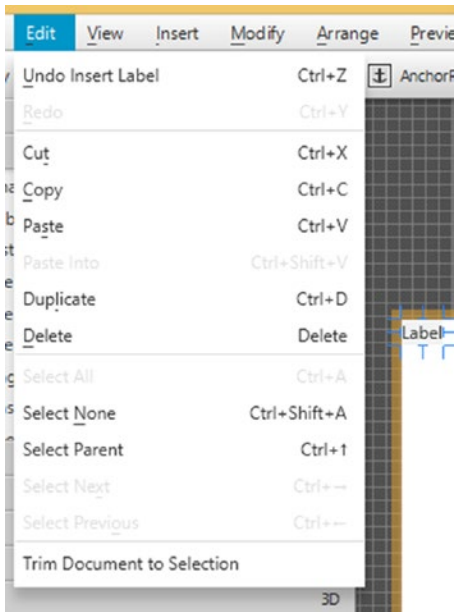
Edit View Insert Modify Arrange Previe

Undo Insert Label Ctrl+Z
Redo Ctrl+Y
Cut Ctrl+X
Copy Ctrl+C
Paste Ctrl+V
Paste Into Ctrl+Shift+V
Duplicate Ctrl+D
Delete Delete
Select All Ctrl+A
Select None Ctrl+Shift+A
Select Parent Ctrl+↑
Select Next Ctrl+→
Select Previous Ctrl+←
Trim Document to Selection

AnchorP
Label
3D